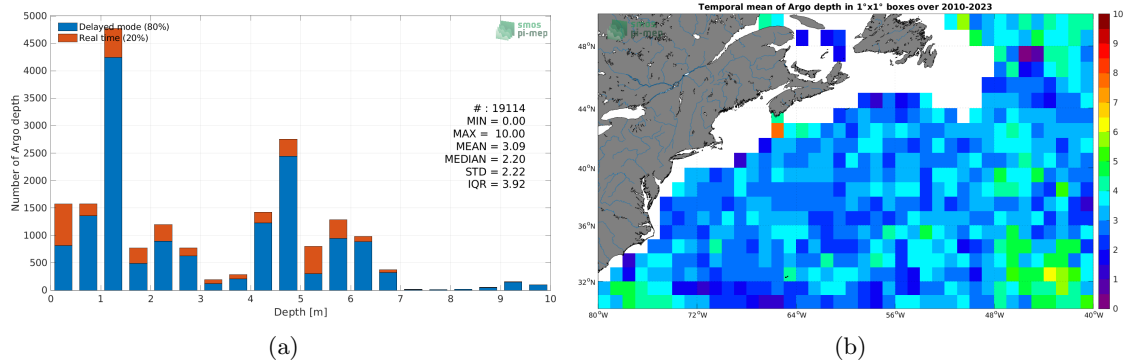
Number of Argo depth

5000
4500
4000
3500
3000
2500
2000
1500
1000
500
0

Delayed mode (80%)
Real time (20%)

smos pi-mep

# : 19114
MIN = 0.00
MAX = 10.00
MEAN = 3.09
MEDIAN = 2.20
STD = 2.22
IQR = 3.92

0 1 2 3 4 5 6 7 8 9 10
Depth [m]

(a)

Temporal mean of Argo depth in 1°x1° boxes over 2010-2023

smos pi-mep

48°N
44°N
40°N
36°N
32°N

80°W 72°W 64°W 56°W 48°W 40°W

10
9
8
7
6
5
4
3
2
1
0

(b)